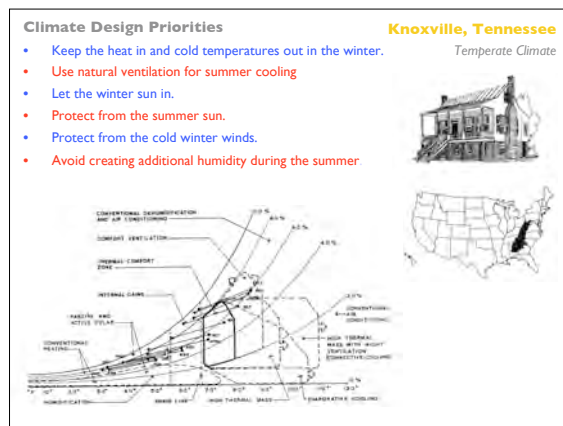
Climate Design Priorities

Knoxville, Tennessee

Temperate Climate

- Keep the heat in and cold temperatures out in the winter.
- Use natural ventilation for summer cooling
- Let the winter sun in.
- Protect from the summer sun.
- Protect from the cold winter winds.
- Avoid creating additional humidity during the summer

CONVENTIONAL DEHUMIDIFICATION AND AIR CONDITIONING

COMFORT VENTILATION

THERMAL COMFORT ZONE

INTERNAL GAINS

PASSIVE AND ACTIVE SOLAR

CONVENTIONAL HEATING

HUMIDIFICATION

SHADE LINE

HIGH THERMAL MASS

EVAPORATIVE COOLING

HIGH THERMAL MASS WITH NIGHT VENTILATION

CONVENTIONAL AIR CONDITIONING

100%

80%

60%

40%

20%

10%

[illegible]